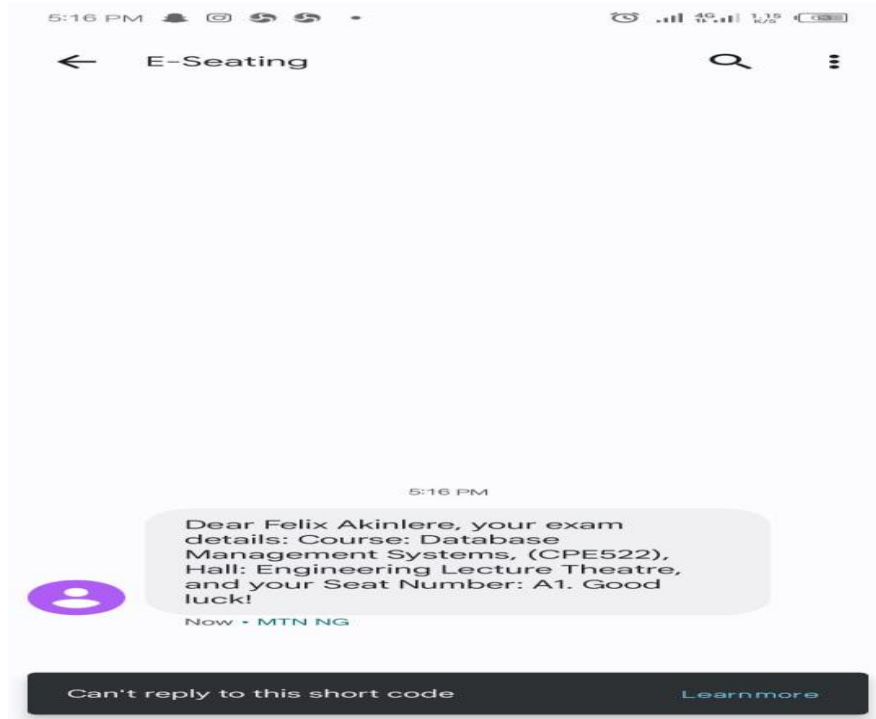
5:16 PM

4G 1.15 K/S

E-Seating

5:16 PM

Dear Felix Akinlere, your exam details: Course: Database Management Systems, (CPE522), Hall: Engineering Lecture Theatre, and your Seat Number: A1. Good luck!

Now • MTN NG

Can't reply to this short code

Learn more